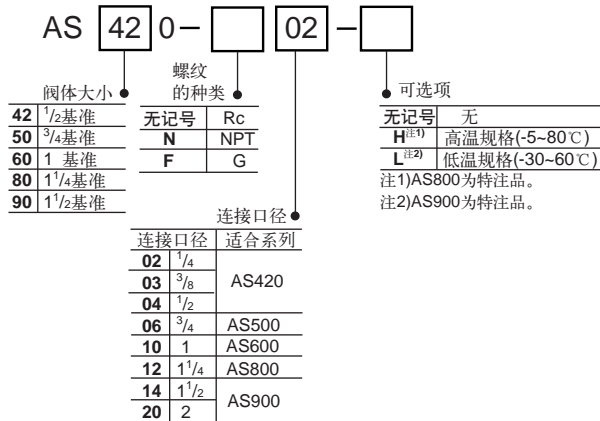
AS 42 0 – [ ] 02 – [ ]

阀体大小

| | |
|---|---|
| 42 | $^1/_2$基准 |
| 50 | $^3/_4$基准 |
| 60 | 1 基准 |
| 80 | $1^1/_4$基准 |
| 90 | $1^1/_2$基准 |

螺纹的种类

| | |
|---|---|
| 无记号 | Rc |
| N | NPT |
| F | G |

连接口径

| 连接口径 | | 适合系列 |
|---|---|---|
| 02 | $^1/_4$ | AS420 |
| 03 | $^3/_8$ | AS420 |
| 04 | $^1/_2$ | AS420 |
| 06 | $^3/_4$ | AS500 |
| 10 | 1 | AS600 |
| 12 | $1^1/_4$ | AS800 |
| 14 | $1^1/_2$ | AS900 |
| 20 | 2 | AS900 |

可选项

| | |
|---|---|
| 无记号 | 无 |
| H$^{注1)}$ | 高温规格(-5~80℃) |
| L$^{注2)}$ | 低温规格(-30~60℃) |

注1)AS800为特注品。
注2)AS900为特注品。